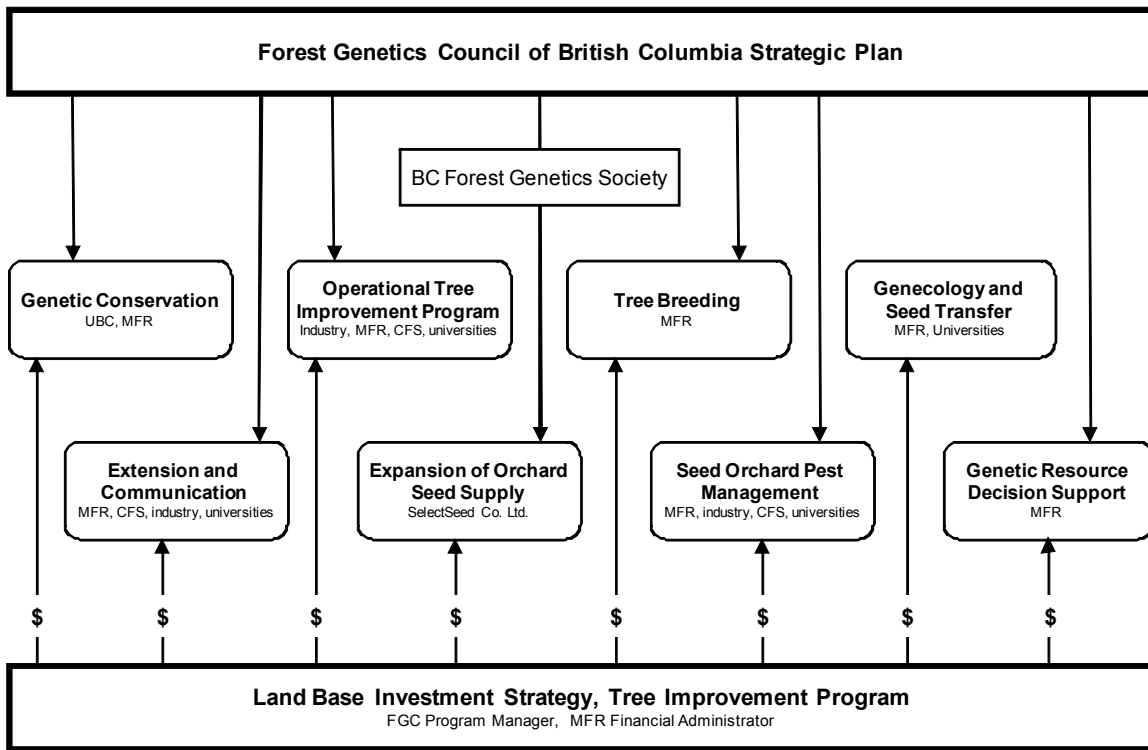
Forest Genetics Council of British Columbia Strategic Plan

BC Forest Genetics Society

Genetic Conservation
UBC, MFR

Operational Tree Improvement Program
Industry, MFR, CFS, universities

Tree Breeding
MFR

Genecology and Seed Transfer
MFR, Universities

Extension and Communication
MFR, CFS, industry, universities

Expansion of Orchard Seed Supply
SelectSeed Co. Ltd.

Seed Orchard Pest Management
MFR, industry, CFS, universities

Genetic Resource Decision Support
MFR

$ $ $ $ $ $ $ $

Land Base Investment Strategy, Tree Improvement Program
FGC Program Manager, MFR Financial Administrator